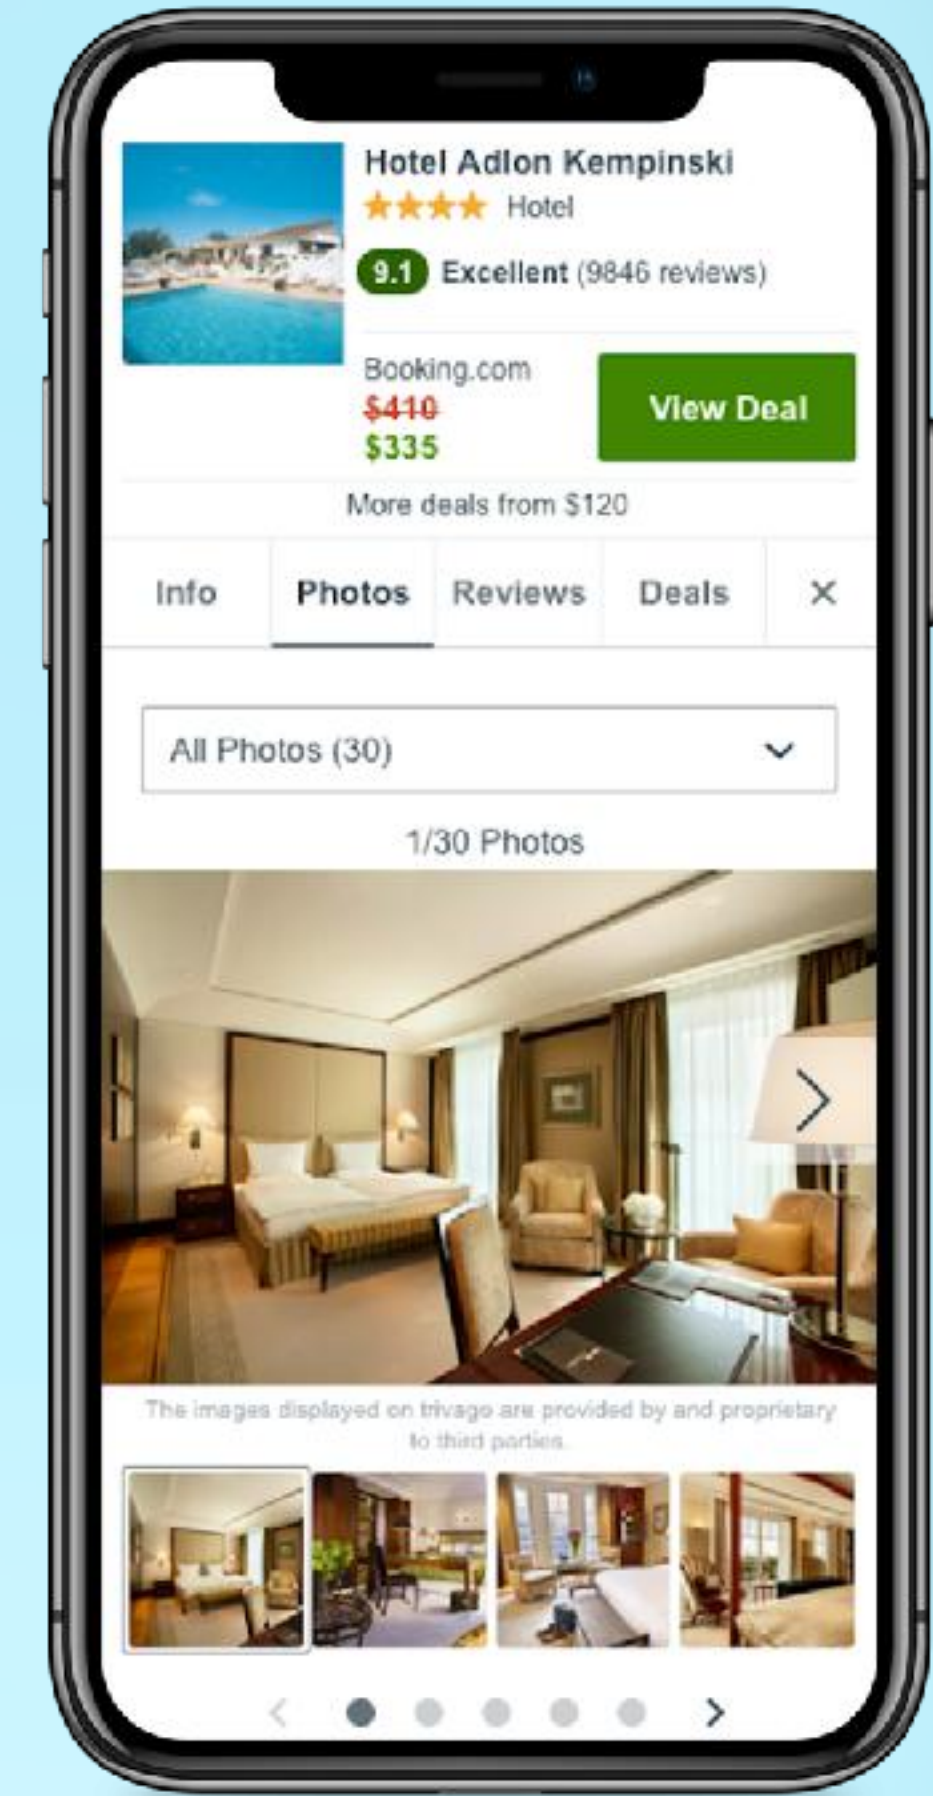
Hotel Adlon Kempinski
★★★★ Hotel
9.1 Excellent (9846 reviews)

Booking.com
~~$410~~
$335
View Deal

More deals from $120

Info Photos Reviews Deals ×

All Photos (30)

1/30 Photos

The images displayed on trivago are provided by and proprietary to third parties.